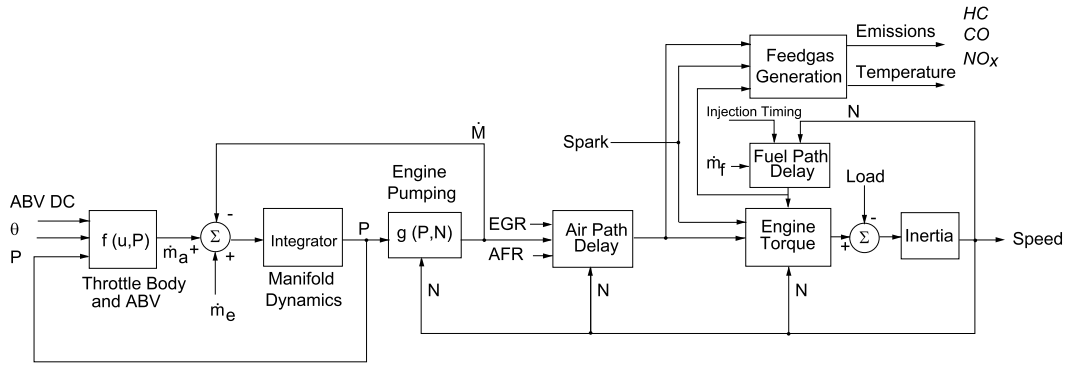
Emissions
HC
CO
$NO_x$
Feedgas Generation
Temperature
Injection Timing
N
$\dot{M}$
Spark
$\dot{m}_f$
Fuel Path Delay
Load
Engine Pumping
ABV DC
$\theta$
P
f (u,P)
$\dot{m}_a$ +
$\Sigma$
-
+
Integrator
P
g (P,N)
EGR
AFR
Air Path Delay
Engine Torque
+
$\Sigma$
-
Inertia
Speed
Throttle Body and ABV
$\dot{m}_e$
Manifold Dynamics
N
N
N